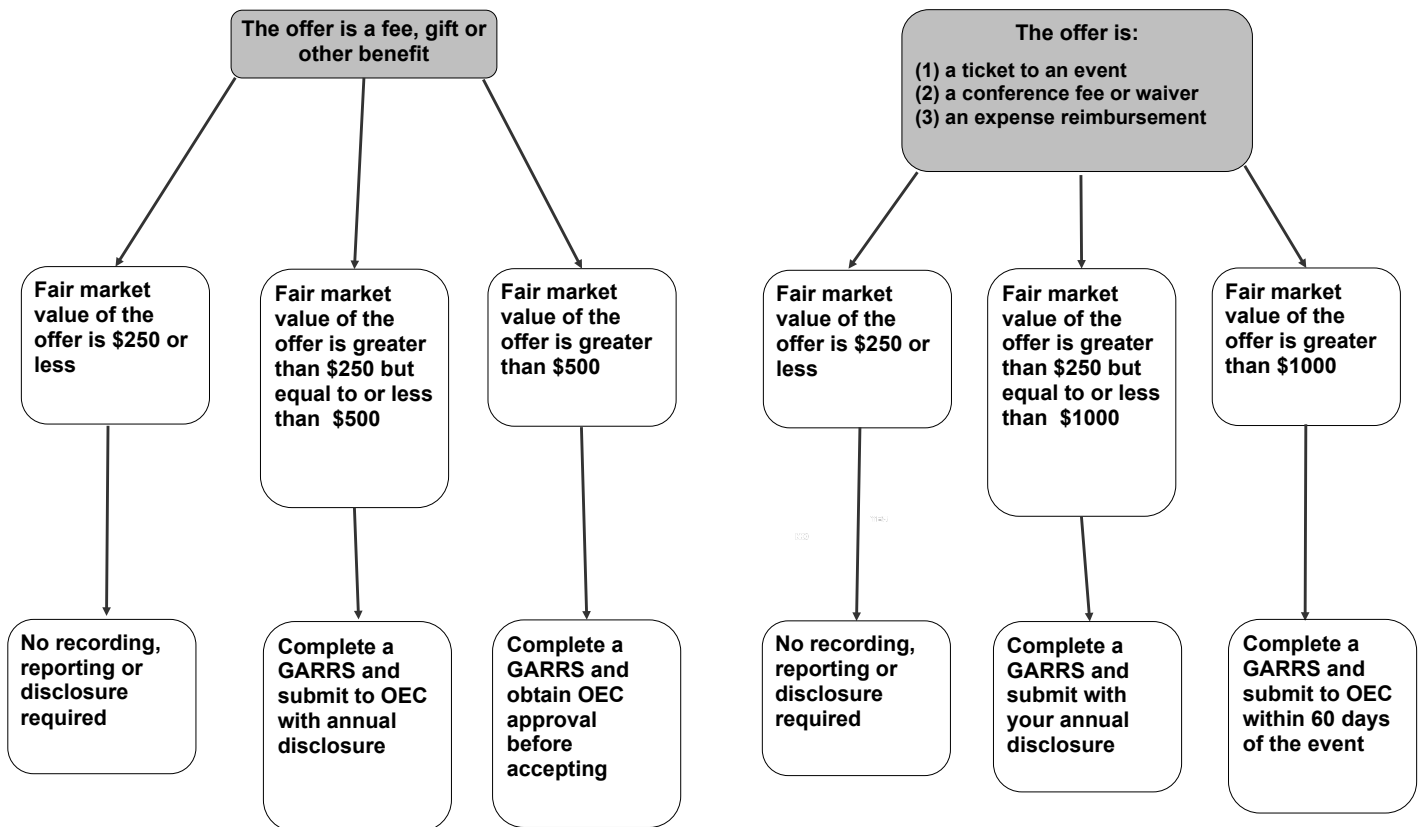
The offer is a fee, gift or other benefit

Fair market value of the offer is $250 or less

Fair market value of the offer is greater than $250 but equal to or less than $500

Fair market value of the offer is greater than $500

No recording, reporting or disclosure required

Complete a GARRS and submit to OEC with annual disclosure

Complete a GARRS and obtain OEC approval before accepting

The offer is:
(1) a ticket to an event
(2) a conference fee or waiver
(3) an expense reimbursement

Fair market value of the offer is $250 or less

Fair market value of the offer is greater than $250 but equal to or less than $1000

Fair market value of the offer is greater than $1000

No recording, reporting or disclosure required

Complete a GARRS and submit with your annual disclosure

Complete a GARRS and submit to OEC within 60 days of the event